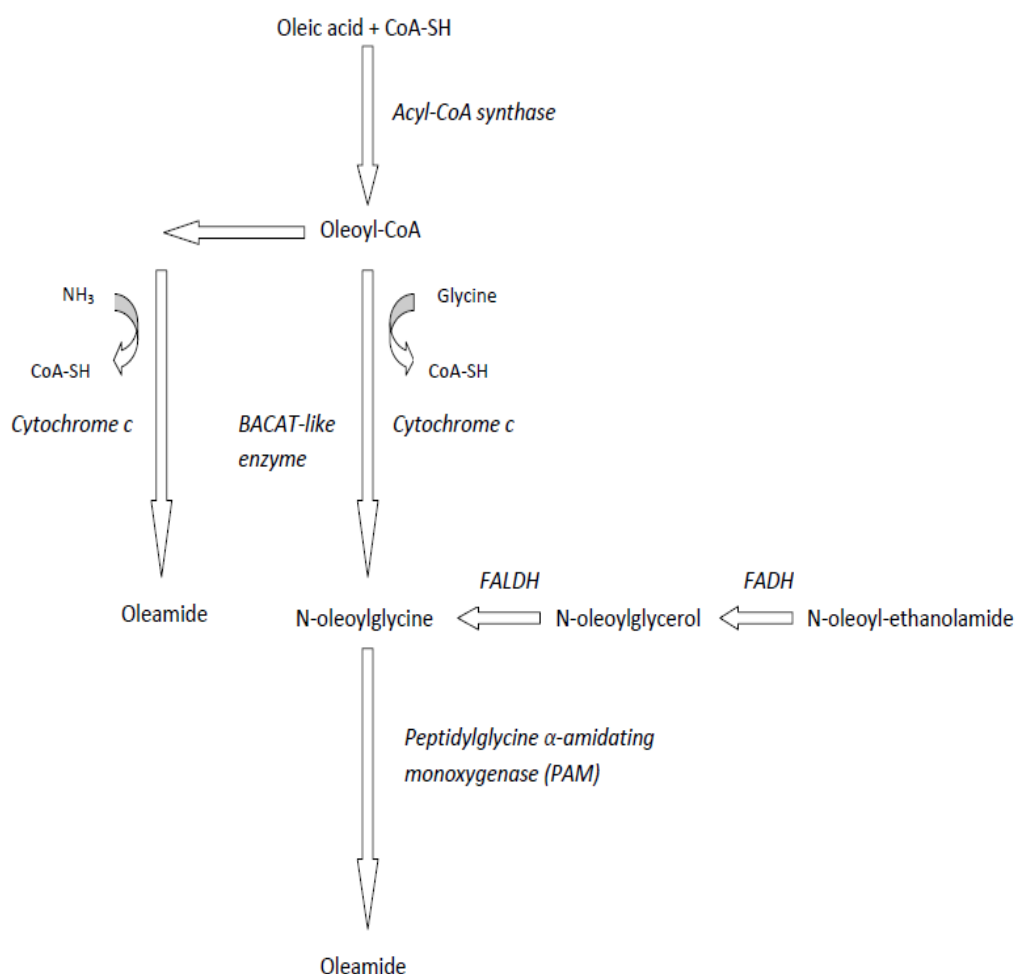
Oleic acid + CoA-SH

Acyl-CoA synthase

Oleoyl-CoA

$NH_3$

CoA-SH

Cytochrome c

Glycine

CoA-SH

BACAT-like enzyme

Cytochrome c

Oleamide

N-oleoylglycine

FALDH

N-oleoylglycerol

FADH

N-oleoyl-ethanolamide

Peptidylglycine $\alpha$-amidating monoxygenase (PAM)

Oleamide